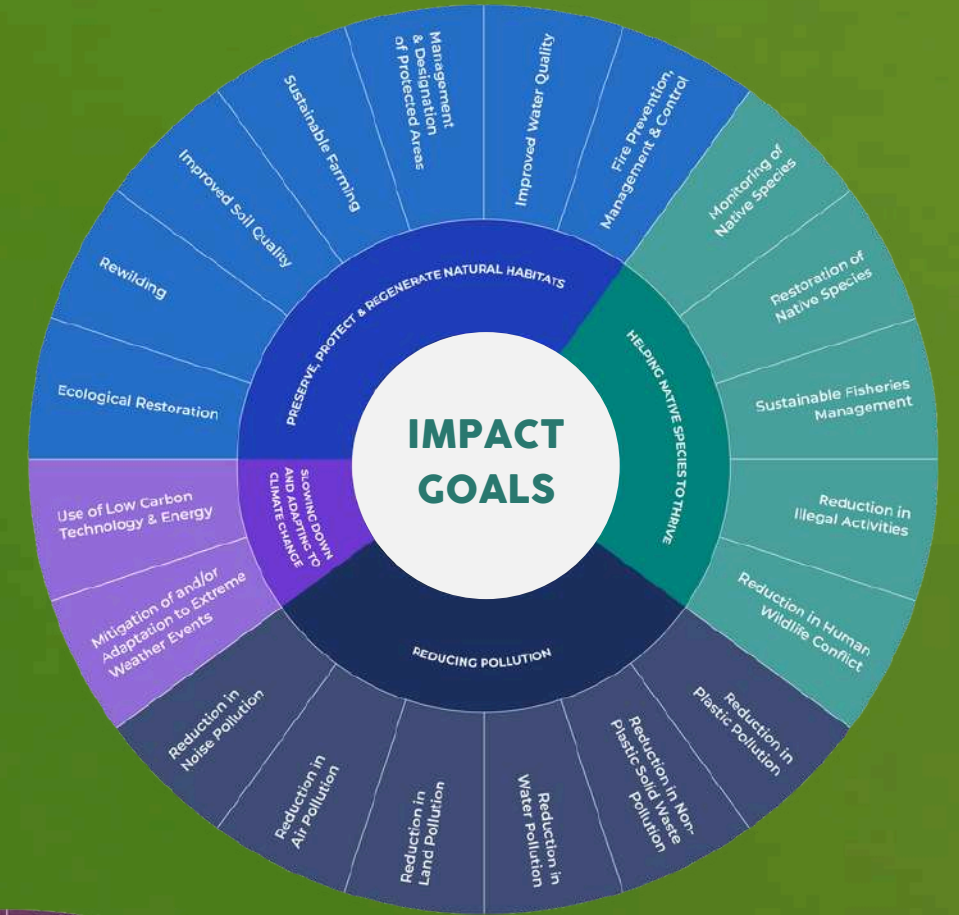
IMPACT GOALS

PRESERVE, PROTECT & REGENERATE NATURAL HABITATS

Ecological Restoration

Rewilding

Improved Soil Quality

Sustainable Farming

Management & Designation of Protected Areas

Improved Water Quality

Fire Prevention, Management & Control

HELPING NATIVE SPECIES TO THRIVE

Monitoring of Native Species

Restoration of Native Species

Sustainable Fisheries Management

Reduction in Illegal Activities

Reduction in Human Wildlife Conflict

REDUCING POLLUTION

Reduction in Plastic Pollution

Reduction in Non-Plastic Solid Waste Pollution

Reduction in Water Pollution

Reduction in Land Pollution

Reduction in Air Pollution

Reduction in Noise Pollution

SLOWING DOWN AND ADAPTING TO CLIMATE CHANGE

Mitigation of and/or Adaptation to Extreme Weather Events

Use of Low Carbon Technology & Energy